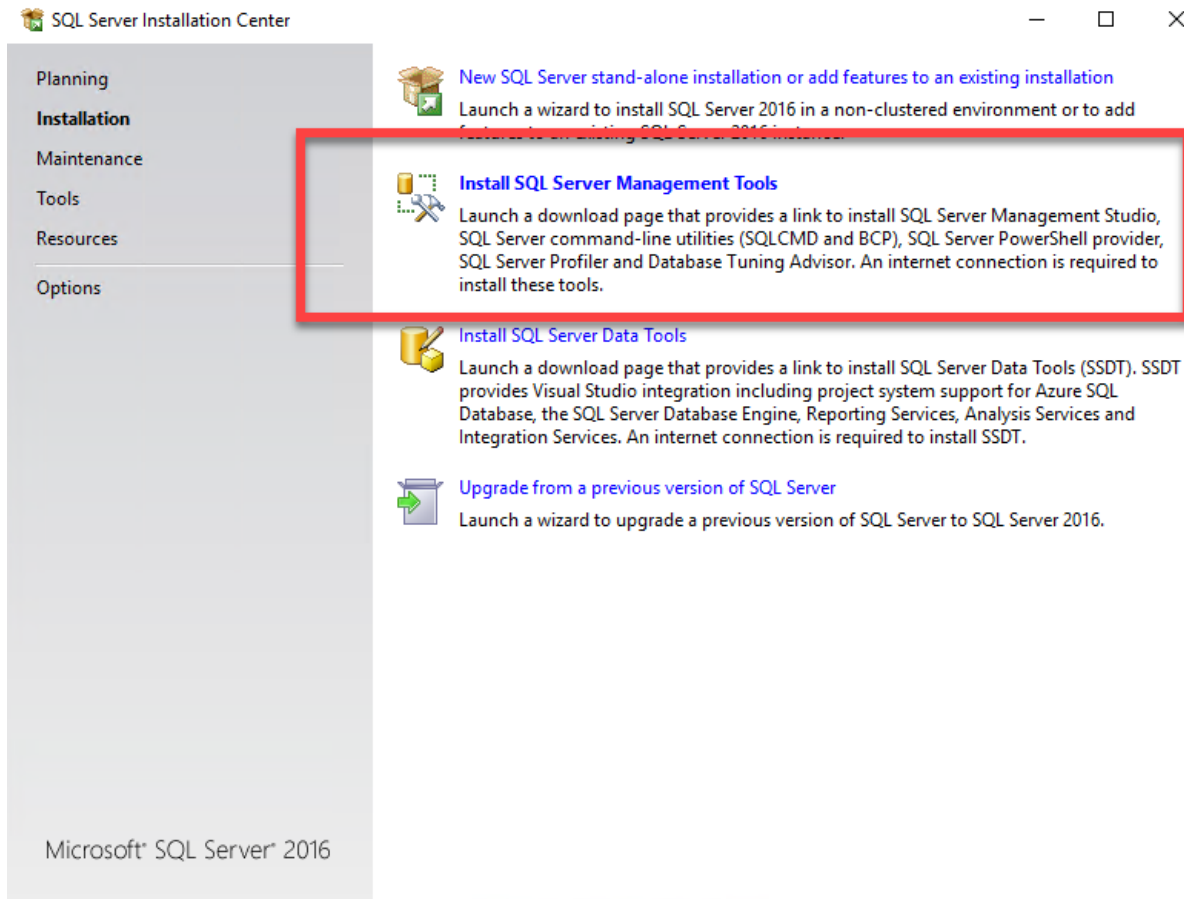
SQL Server Installation Center

Planning
Installation
Maintenance
Tools
Resources
Options

New SQL Server stand-alone installation or add features to an existing installation
Launch a wizard to install SQL Server 2016 in a non-clustered environment or to add features to an existing SQL Server 2016 instance.

Install SQL Server Management Tools
Launch a download page that provides a link to install SQL Server Management Studio, SQL Server command-line utilities (SQLCMD and BCP), SQL Server PowerShell provider, SQL Server Profiler and Database Tuning Advisor. An internet connection is required to install these tools.

Install SQL Server Data Tools
Launch a download page that provides a link to install SQL Server Data Tools (SSDT). SSDT provides Visual Studio integration including project system support for Azure SQL Database, the SQL Server Database Engine, Reporting Services, Analysis Services and Integration Services. An internet connection is required to install SSDT.

Upgrade from a previous version of SQL Server
Launch a wizard to upgrade a previous version of SQL Server to SQL Server 2016.

Microsoft® SQL Server® 2016